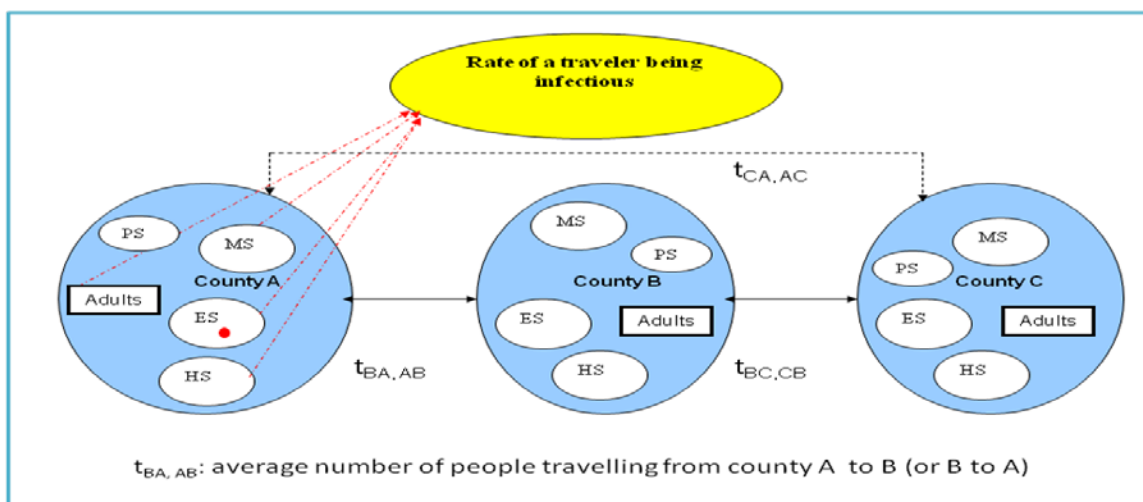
Rate of a traveler being infectious

$t_{CA, AC}$

PS

MS

County A

Adults

ES

HS

MS

PS

County B

ES

Adults

HS

MS

PS

County C

ES

Adults

HS

$t_{BA, AB}$

$t_{BC,CB}$

$t_{BA, AB}$: average number of people travelling from county A to B (or B to A)